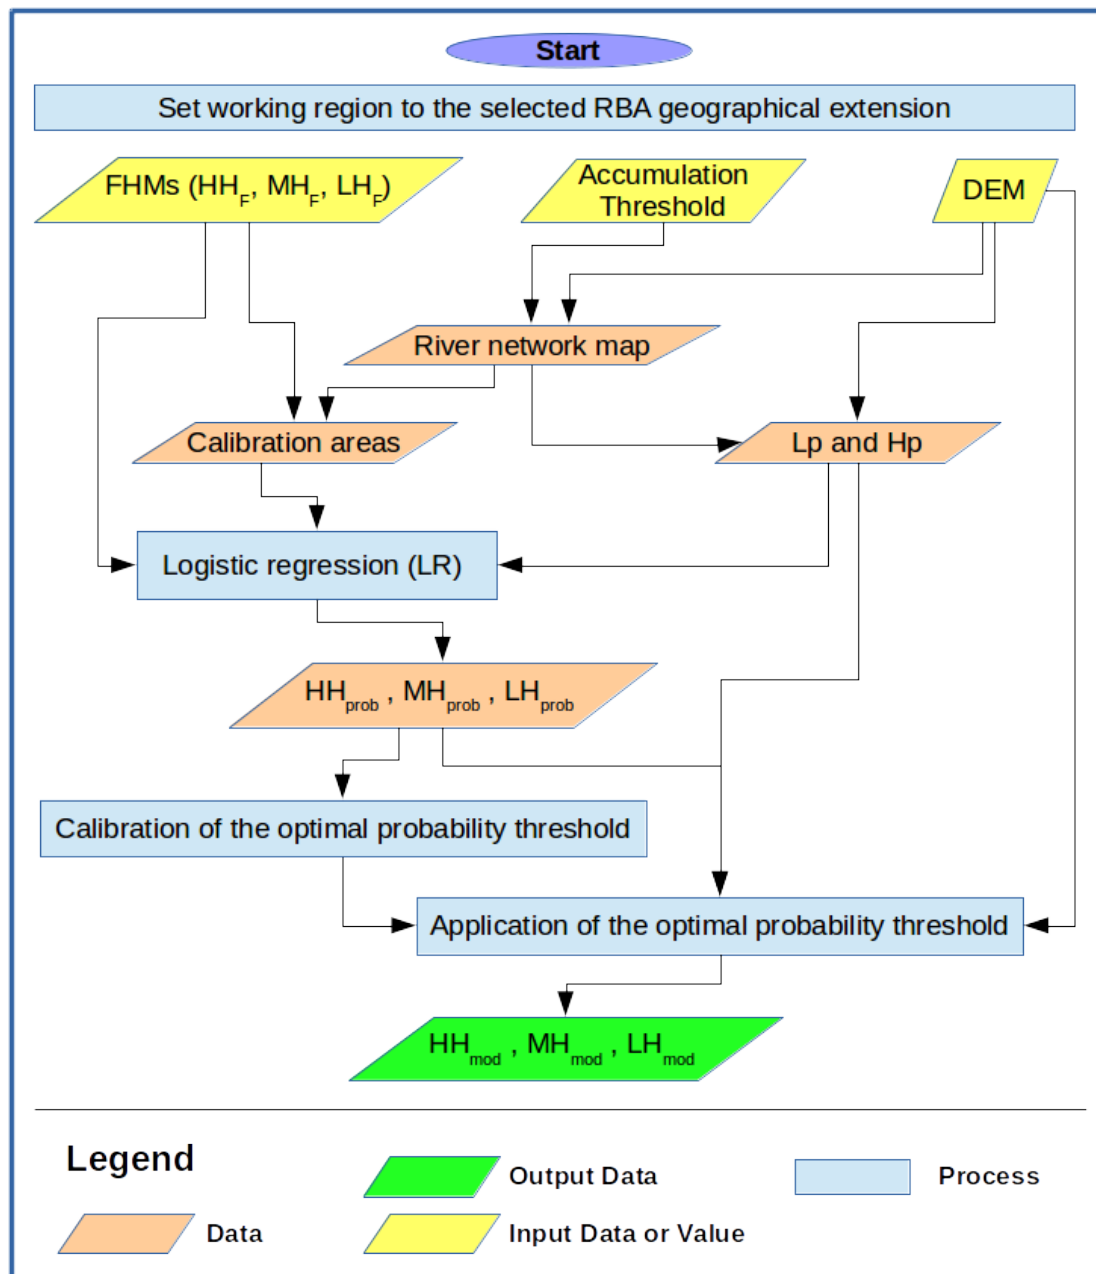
Start

Set working region to the selected RBA geographical extension

FHMs ($HH_F$, $MH_F$, $LH_F$)

Accumulation Threshold

DEM

River network map

Calibration areas

Lp and Hp

Logistic regression (LR)

$HH_{prob}$ , $MH_{prob}$ , $LH_{prob}$

Calibration of the optimal probability threshold

Application of the optimal probability threshold

$HH_{mod}$ , $MH_{mod}$ , $LH_{mod}$

Legend

Output Data

Process

Data

Input Data or Value